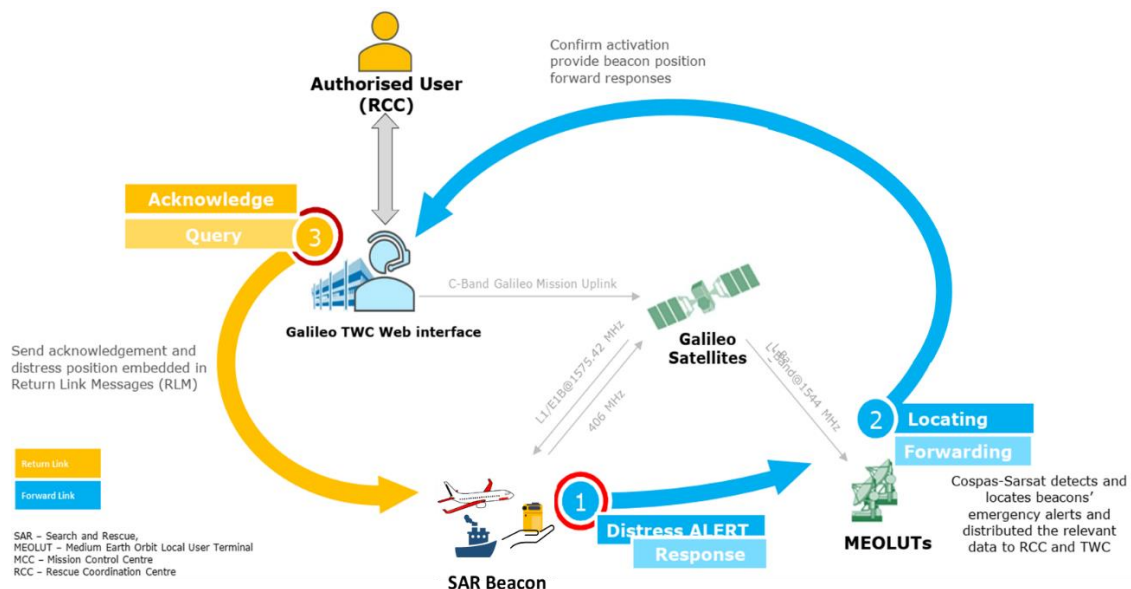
Confirm activation
provide beacon position
forward responses

Authorised User
(RCC)

Acknowledge

Query

3

C-Band Galileo Mission Uplink

Galileo TWC Web interface

Galileo
Satellites

L1/E1B@1575.42 MHz

406 MHz

L-Band@1544 MHz

Send acknowledgement and distress position embedded in Return Link Messages (RLM)

2

Locating

Forwarding

Return Link

Forward Link

Cospas-Sarsat detects and locates beacons' emergency alerts and distributed the relevant data to RCC and TWC

1

Distress ALERT

Response

MEOLUTs

SAR – Search and Rescue,
MEOLUT – Medium Earth Orbit Local User Terminal
MCC – Mission Control Centre
RCC – Rescue Coordination Centre

SAR Beacon